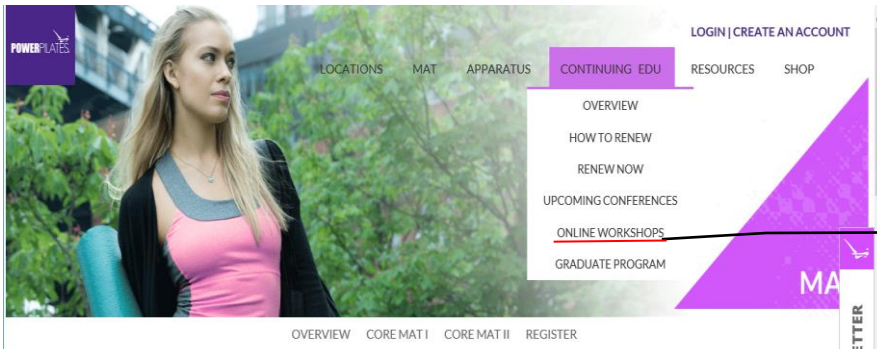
POWERPILATES

LOGIN | CREATE AN ACCOUNT

LOCATIONS MAT APPARATUS CONTINUING EDU RESOURCES SHOP

OVERVIEW
HOW TO RENEW
RENEW NOW
UPCOMING CONFERENCES
ONLINE WORKSHOPS
GRADUATE PROGRAM

MA

ETTER

OVERVIEW CORE MAT I CORE MAT II REGISTER